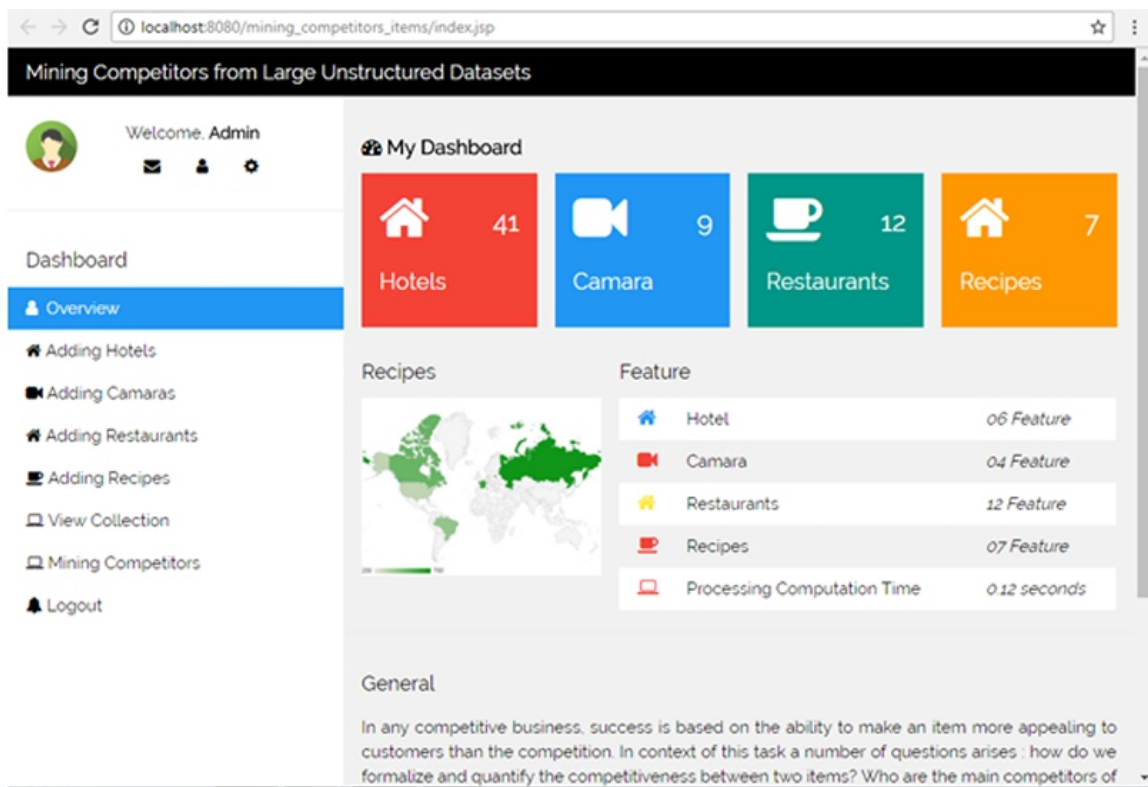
localhost:8080/mining_competitors_items/index.jsp

Mining Competitors from Large Unstructured Datasets

Welcome, Admin

Dashboard

Overview

Adding Hotels

Adding Camaras

Adding Restaurants

Adding Recipes

View Collection

Mining Competitors

Logout

My Dashboard

41
Hotels

9
Camara

12
Restaurants

7
Recipes

Recipes

Feature

| | |
|---|---|
| Hotel | 06 Feature |
| Camara | 04 Feature |
| Restaurants | 12 Feature |
| Recipes | 07 Feature |
| Processing Computation Time | 0.12 seconds |

General

In any competitive business, success is based on the ability to make an item more appealing to customers than the competition. In context of this task a number of questions arises : how do we formalize and quantify the competitiveness between two items? Who are the main competitors of